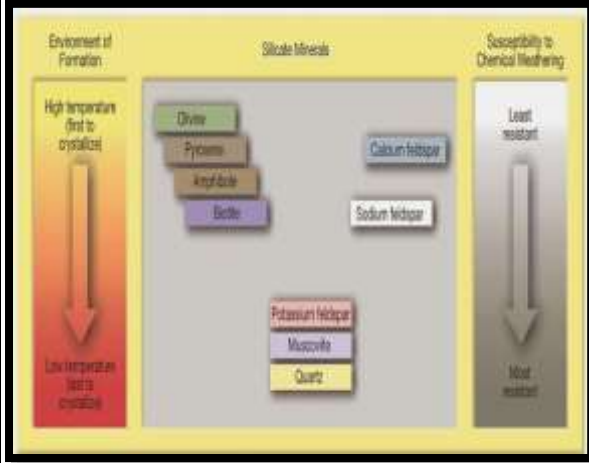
Environment of Formation

Silicate Minerals

Susceptibility to Chemical Weathering

High temperature (first to crystallize)

Olivine

Pyroxene

Amphibole

Biotite

Calcium feldspar

Sodium feldspar

Potassium feldspar

Muscovite

Quartz

Low temperature (last to crystallize)

Least resistant

Most resistant